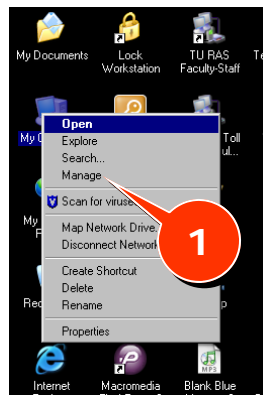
My Documents

Lock Workstation

TU RAS Faculty-Staff

Te

My C

Toll

ul...

Open

Explore

Search...

Manage

Scan for viruse

Map Network Drive

Disconnect Network

My

Create Shortcut

Delete

Rec

Rename

p

Properties

1

Internet

Macromedia

Blank Blue

MP3